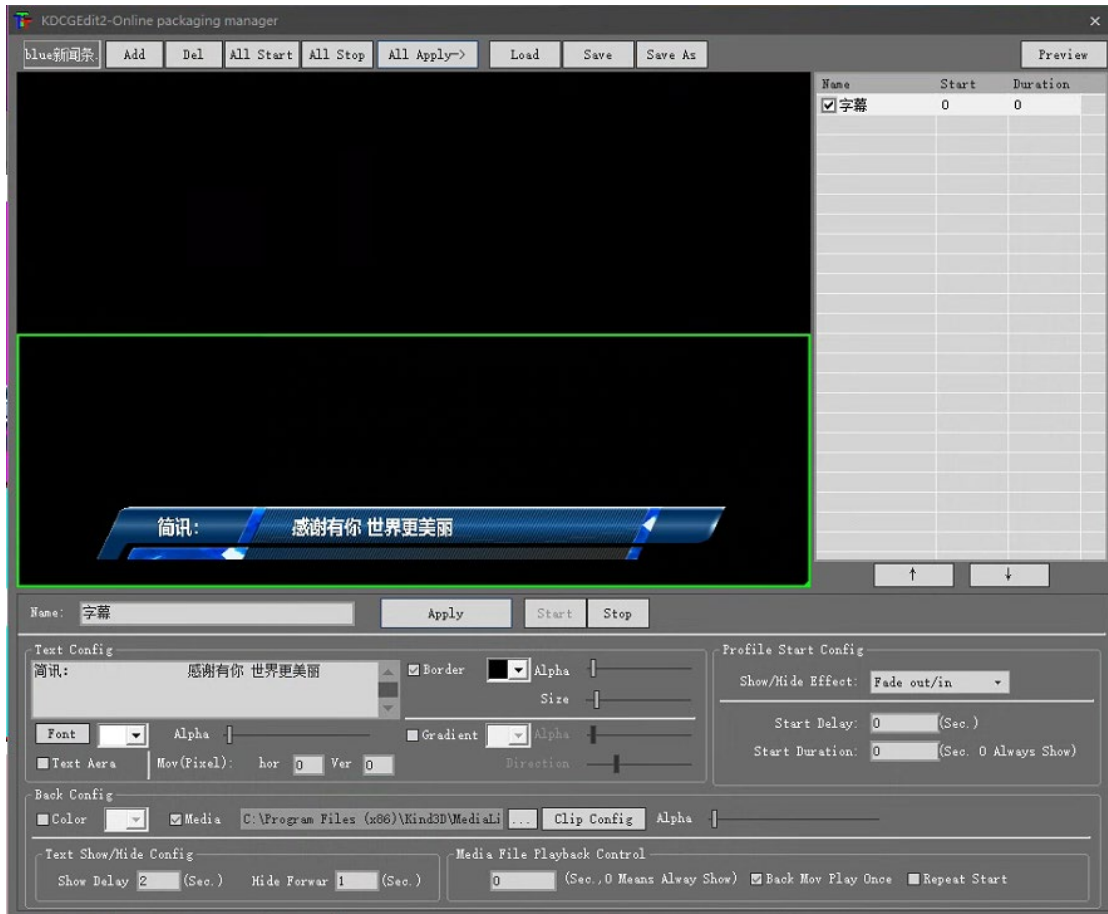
KDCGEdit2-Online packaging manager

blue新闻条 Add Del All Start All Stop All Apply-> Load Save Save As Preview

| Name | Start | Duration |
|---|---|---|
| ☑字幕 | 0 | 0 |

简讯: 感谢有你 世界更美丽

↑ ↓

Name: 字幕 Apply Start Stop

Text Config
简讯: 感谢有你 世界更美丽
☑Border Alpha
Size
Font Alpha
☐Gradient Alpha
☐Text Aera Mov(Pixel): hor 0 Ver 0
Direction

Profile Start Config
Show/Hide Effect: Fade out/in
Start Delay: 0 (Sec.)
Start Duration: 0 (Sec. 0 Always Show)

Back Config
☐Color ☑Media C:\Program Files (x86)\Kind3D\MediaLi ... Clip Config Alpha

Text Show/Hide Config
Show Delay 2 (Sec.) Hide Forwar 1 (Sec.)

Media File Playback Control
0 (Sec.,0 Means Alway Show) ☑Back Mov Play Once ☐Repeat Start